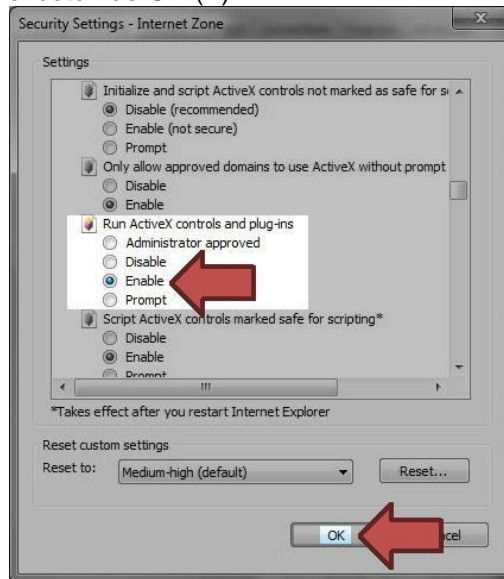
Security Settings - Internet Zone

Settings

Initialize and script ActiveX controls not marked as safe for s
Disable (recommended)
Enable (not secure)
Prompt
Only allow approved domains to use ActiveX without prompt
Disable
Enable
Run ActiveX controls and plug-ins
Administrator approved
Disable
Enable
Prompt
Script ActiveX controls marked safe for scripting*
Disable
Enable
Prompt

*Takes effect after you restart Internet Explorer

Reset custom settings
Reset to: Medium-high (default) Reset...

OK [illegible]cel